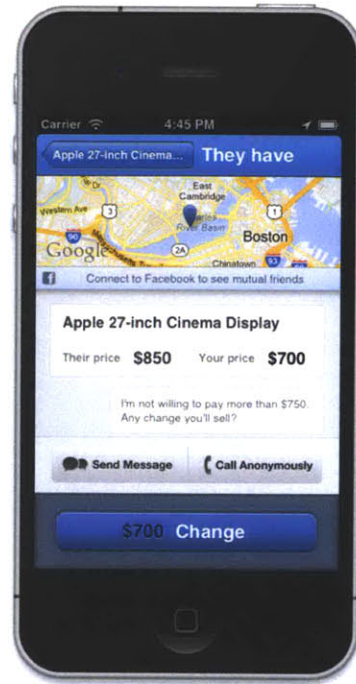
Carrier 4:45 PM

Apple 27-inch Cinema... They have

East Cambridge Charles River Basin Boston Western Ave Google 3 1 90 2A

Connect to Facebook to see mutual friends

Apple 27-inch Cinema Display

Their price $850 Your price $700

I'm not willing to pay more than $750. Any change you'll sell?

Send Message Call Anonymously

$700 Change